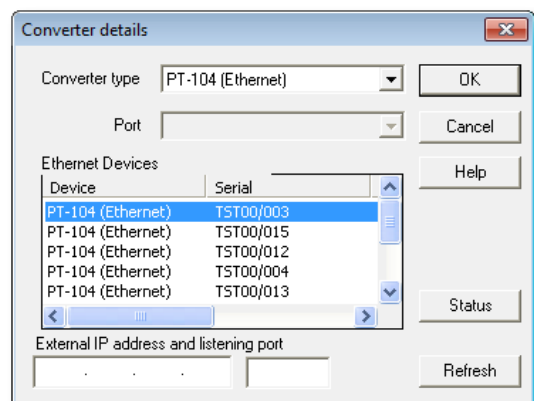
Converter details

Converter type PT-104 (Ethernet)

Port

Ethernet Devices

| Device | Serial |
|---|---|
| PT-104 (Ethernet) | TST00/003 |
| PT-104 (Ethernet) | TST00/015 |
| PT-104 (Ethernet) | TST00/012 |
| PT-104 (Ethernet) | TST00/004 |
| PT-104 (Ethernet) | TST00/013 |

External IP address and listening port

. . .

OK

Cancel

Help

Status

Refresh